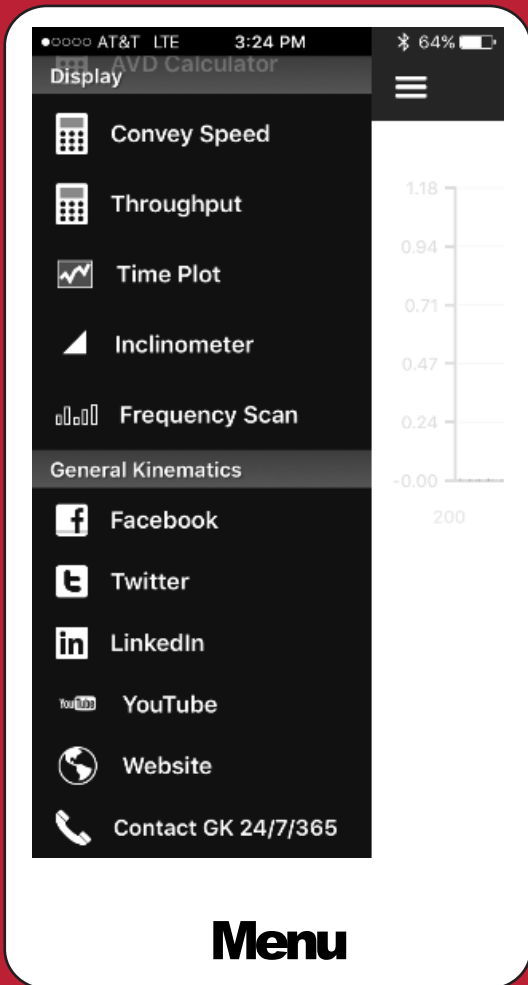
●○○○○ AT&T LTE 3:24 PM 64%

AVD Calculator

Display

Convey Speed

Throughput

Time Plot

Inclinometer

Frequency Scan

General Kinematics

Facebook

Twitter

LinkedIn

YouTube

Website

Contact GK 24/7/365

1.18
0.94
0.71
0.47
0.24
-0.00
200

Menu